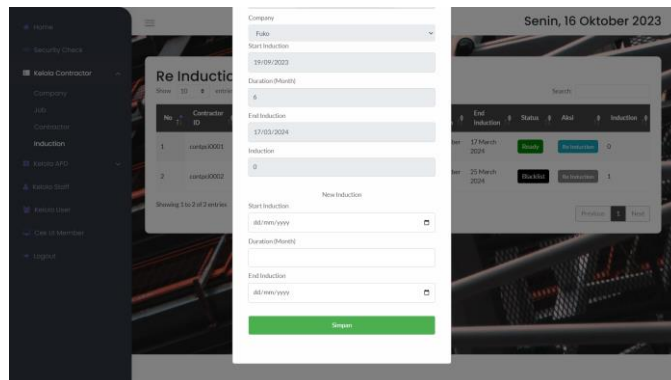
Home
Security Check
Kelola Contractor
Company
Job
Contractor
Induction
Kelola APD
Kelola Staff
Kelola User
Cek Id Member
Logout

Senin, 16 Oktober 2023

Re Inductic
Show 10 entries
Search:

| No | Contractor ID | | End Induction | Status | Aksi | Induction |
|---|---|---|---|---|---|---|
| 1 | contpic0001 | ber | 17 March 2024 | Ready | Re Induction | 0 |
| 2 | contpic0002 | ber | 21 March 2024 | Blacklist | Re Induction | 1 |

Showing 1 to 2 of 2 entries
Previous 1 Next

Company
Fuko
Start Induction
19/09/2023
Duration (Month)
6
End Induction
17/03/2024
Induction
0

New Induction
Start Induction
dd/mm/yyyy
Duration (Month)
End Induction
dd/mm/yyyy
Simpan